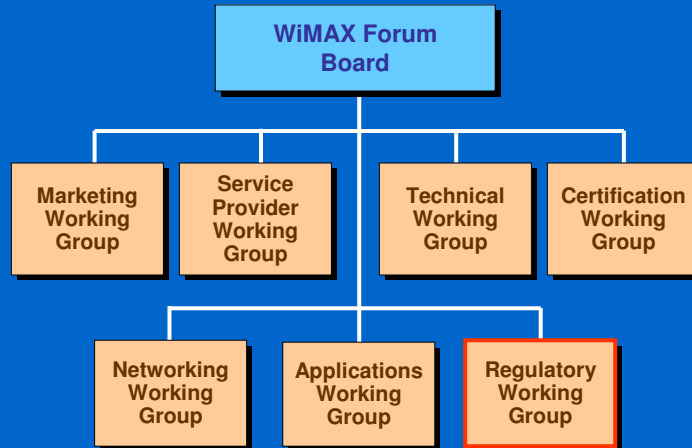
WiMAX Forum Board

Marketing Working Group

Service Provider Working Group

Technical Working Group

Certification Working Group

Networking Working Group

Applications Working Group

Regulatory Working Group